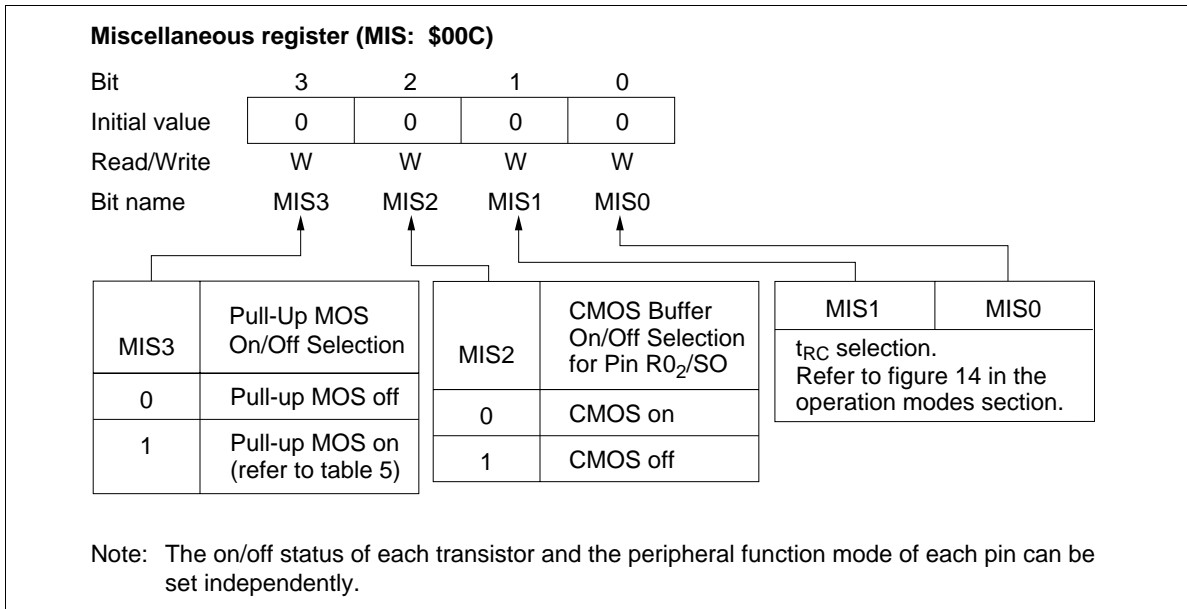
**Miscellaneous register (MIS: $00C)**

| Bit | 3 | 2 | 1 | 0 |
|---|---|---|---|---|
| Initial value | 0 | 0 | 0 | 0 |
| Read/Write | W | W | W | W |
| Bit name | MIS3 | MIS2 | MIS1 | MIS0 |

| MIS3 | Pull-Up MOS On/Off Selection |
|---|---|
| 0 | Pull-up MOS off |
| 1 | Pull-up MOS on (refer to table 5) |

| MIS2 | CMOS Buffer On/Off Selection for Pin $R0_2$/SO |
|---|---|
| 0 | CMOS on |
| 1 | CMOS off |

| MIS1 | MIS0 |
|---|---|
| $t_{RC}$ selection. Refer to figure 14 in the operation modes section. | |

Note: The on/off status of each transistor and the peripheral function mode of each pin can be set independently.